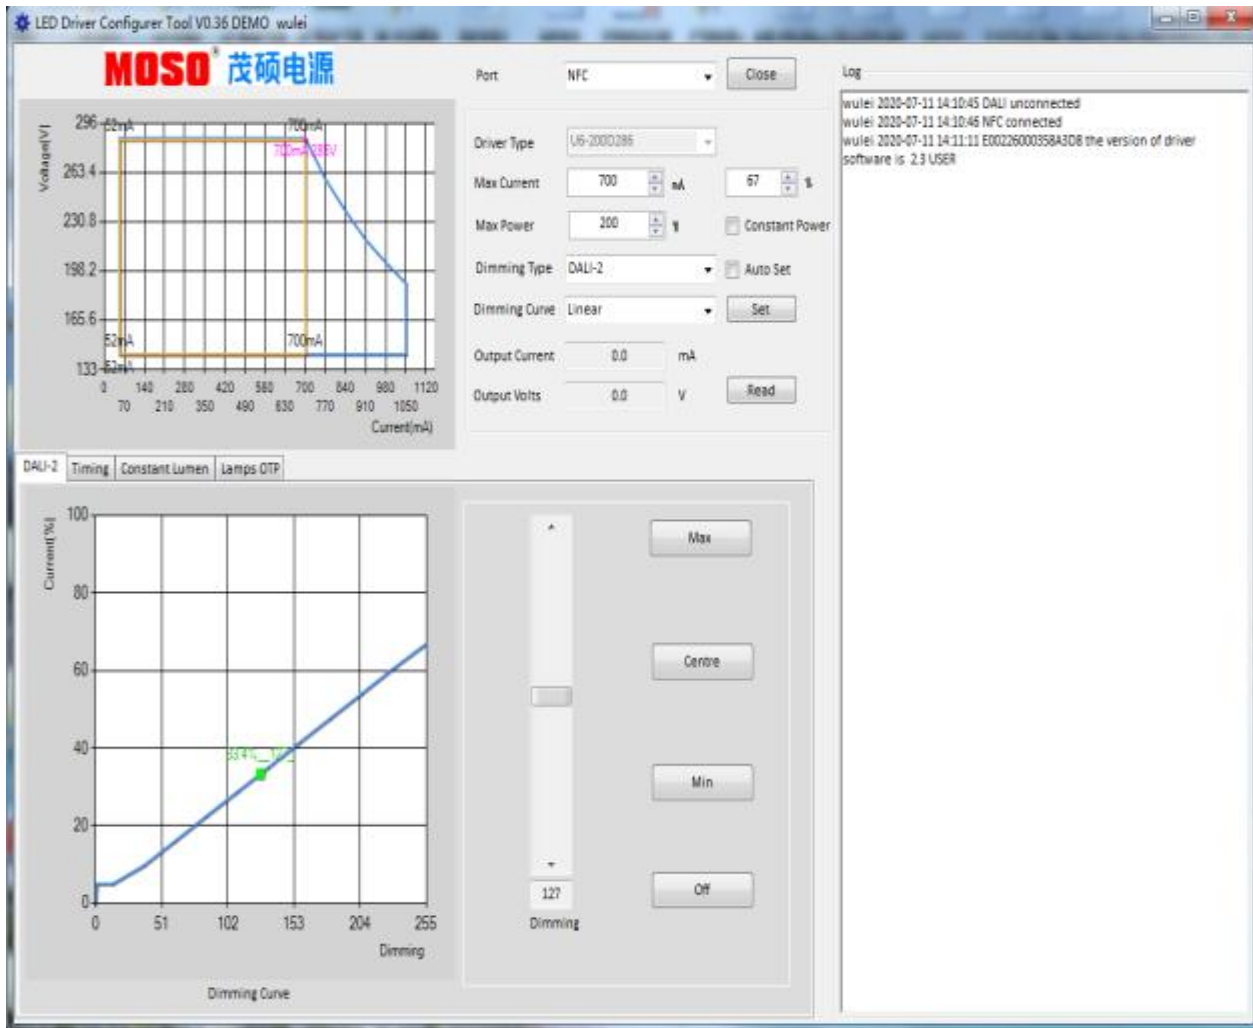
LED Driver Configurer Tool V0.36 DEMO wulei

MOSO® 茂硕电源

Voltage[V]
296
263.4
230.8
198.2
165.6
133
52mA
700mA
700mA/286V
52mA
700mA
52mA
0 140 280 420 560 700 840 980 1120
70 210 350 490 630 770 910 1050
Current(mA)

Port NFC Close

Driver Type U6-200D286
Max Current 700 mA 67 %
Max Power 200 W Constant Power
Dimming Type DALI-2 Auto Set
Dimming Curve Linear Set
Output Current 0.0 mA
Output Volts 0.0 V Read

Log
wulei 2020-07-11 14:10:45 DALI unconnected
wulei 2020-07-11 14:10:46 NFC connected
wulei 2020-07-11 14:11:11 E00226000358A3D8 the version of driver software is 2.3 USER

DALI-2 Timing Constant Lumen Lamps OTP

Current[%]
100
80
60
40
20
0
33.4%_127
0 51 102 153 204 255
Dimming
Dimming Curve

127
Dimming

Max
Centre
Min
Off